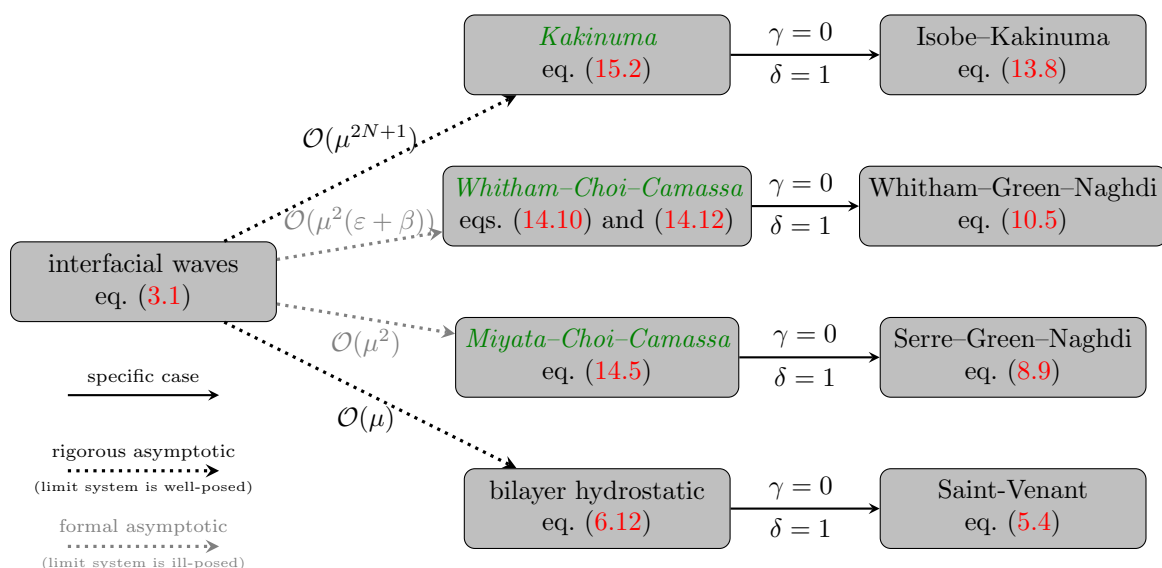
Kakinuma
eq. (15.2)

$\gamma = 0$
$\delta = 1$

Isobe–Kakinuma
eq. (13.8)

$\mathcal{O}(\mu^{2N+1})$

Whitham–Choi–Camassa
eqs. (14.10) and (14.12)

$\gamma = 0$
$\delta = 1$

Whitham–Green–Naghdi
eq. (10.5)

$\mathcal{O}(\mu^2(\varepsilon + \beta))$

interfacial waves
eq. (3.1)

Miyata–Choi–Camassa
eq. (14.5)

$\gamma = 0$
$\delta = 1$

Serre–Green–Naghdi
eq. (8.9)

$\mathcal{O}(\mu^2)$

specific case

$\mathcal{O}(\mu)$

rigorous asymptotic
(limit system is well-posed)

bilayer hydrostatic
eq. (6.12)

$\gamma = 0$
$\delta = 1$

Saint-Venant
eq. (5.4)

formal asymptotic
(limit system is ill-posed)